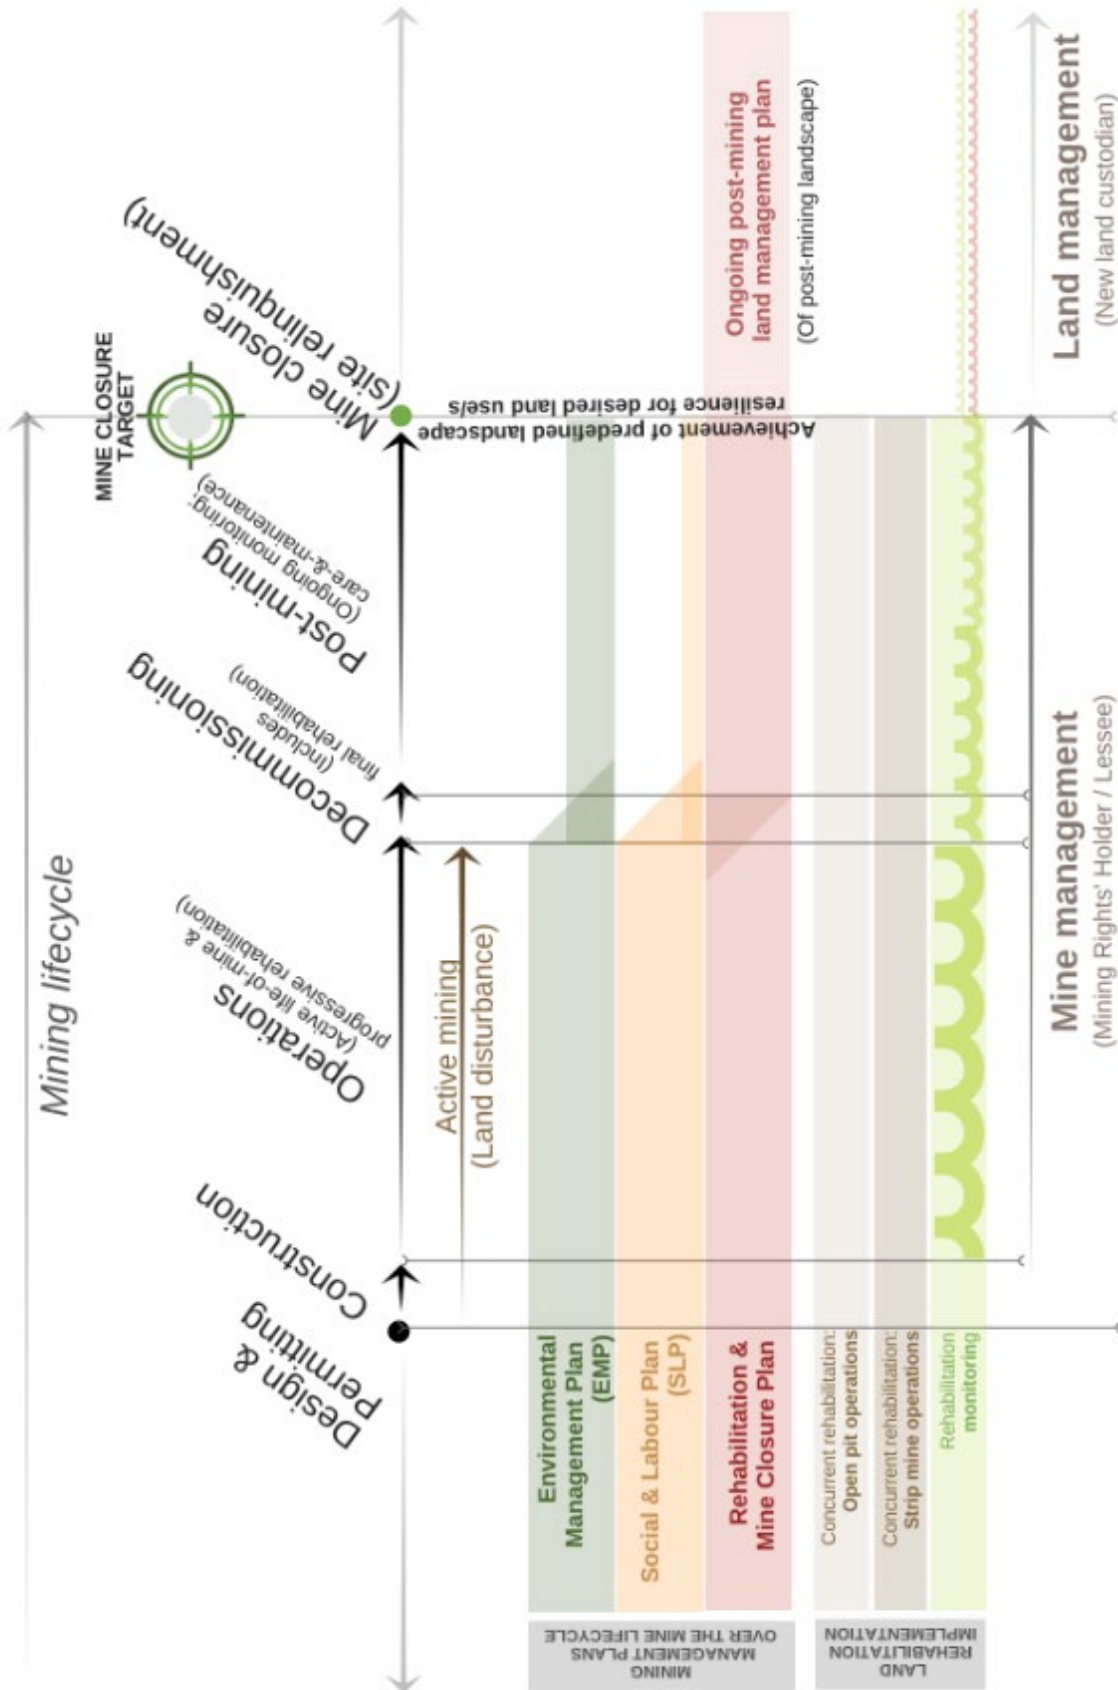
Mining lifecycle

Design & Permitting

Construction

Operations
(Active life-of-mine & progressive rehabilitation)

Decommissioning
(includes final rehabilitation)

Post-mining
(Ongoing monitoring; care-&-maintenance)

MINE CLOSURE TARGET

Mine closure
(site relinquishment)

Achievement of predefined landscape resilience for desired land use/s

Active mining
(Land disturbance)

Environmental Management Plan (EMP)

Social & Labour Plan (SLP)

Rehabilitation & Mine Closure Plan

Ongoing post-mining land management plan
(Of post-mining landscape)

Concurrent rehabilitation: Open pit operations

Concurrent rehabilitation: Strip mine operations

Rehabilitation monitoring

MINING MANAGEMENT PLANS OVER THE MINE LIFECYCLE

LAND REHABILITATION IMPLEMENTATION

Mine management
(Mining Rights' Holder / Lessee)

Land management
(New land custodian)